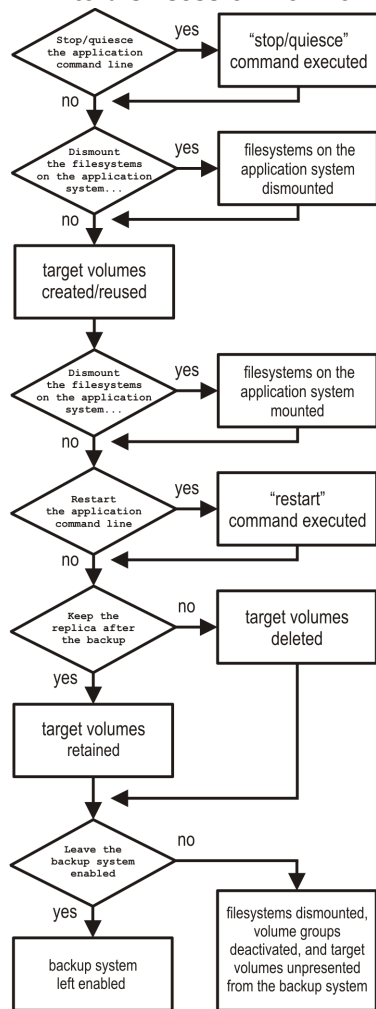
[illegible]

Stop/quiesce the application command line

yes

"stop/quiesce" command executed

no

Dismount the filesystems on the application system...

yes

filesystems on the application system dismounted

no

target volumes created/reused

Dismount the filesystems on the application system...

yes

filesystems on the application system mounted

no

Restart the application command line

yes

"restart" command executed

no

Keep the replica after the backup

no

target volumes deleted

yes

target volumes retained

Leave the backup system enabled

no

yes

filesystems dismounted, volume groups deactivated, and target volumes unpresented from the backup system

backup system left enabled